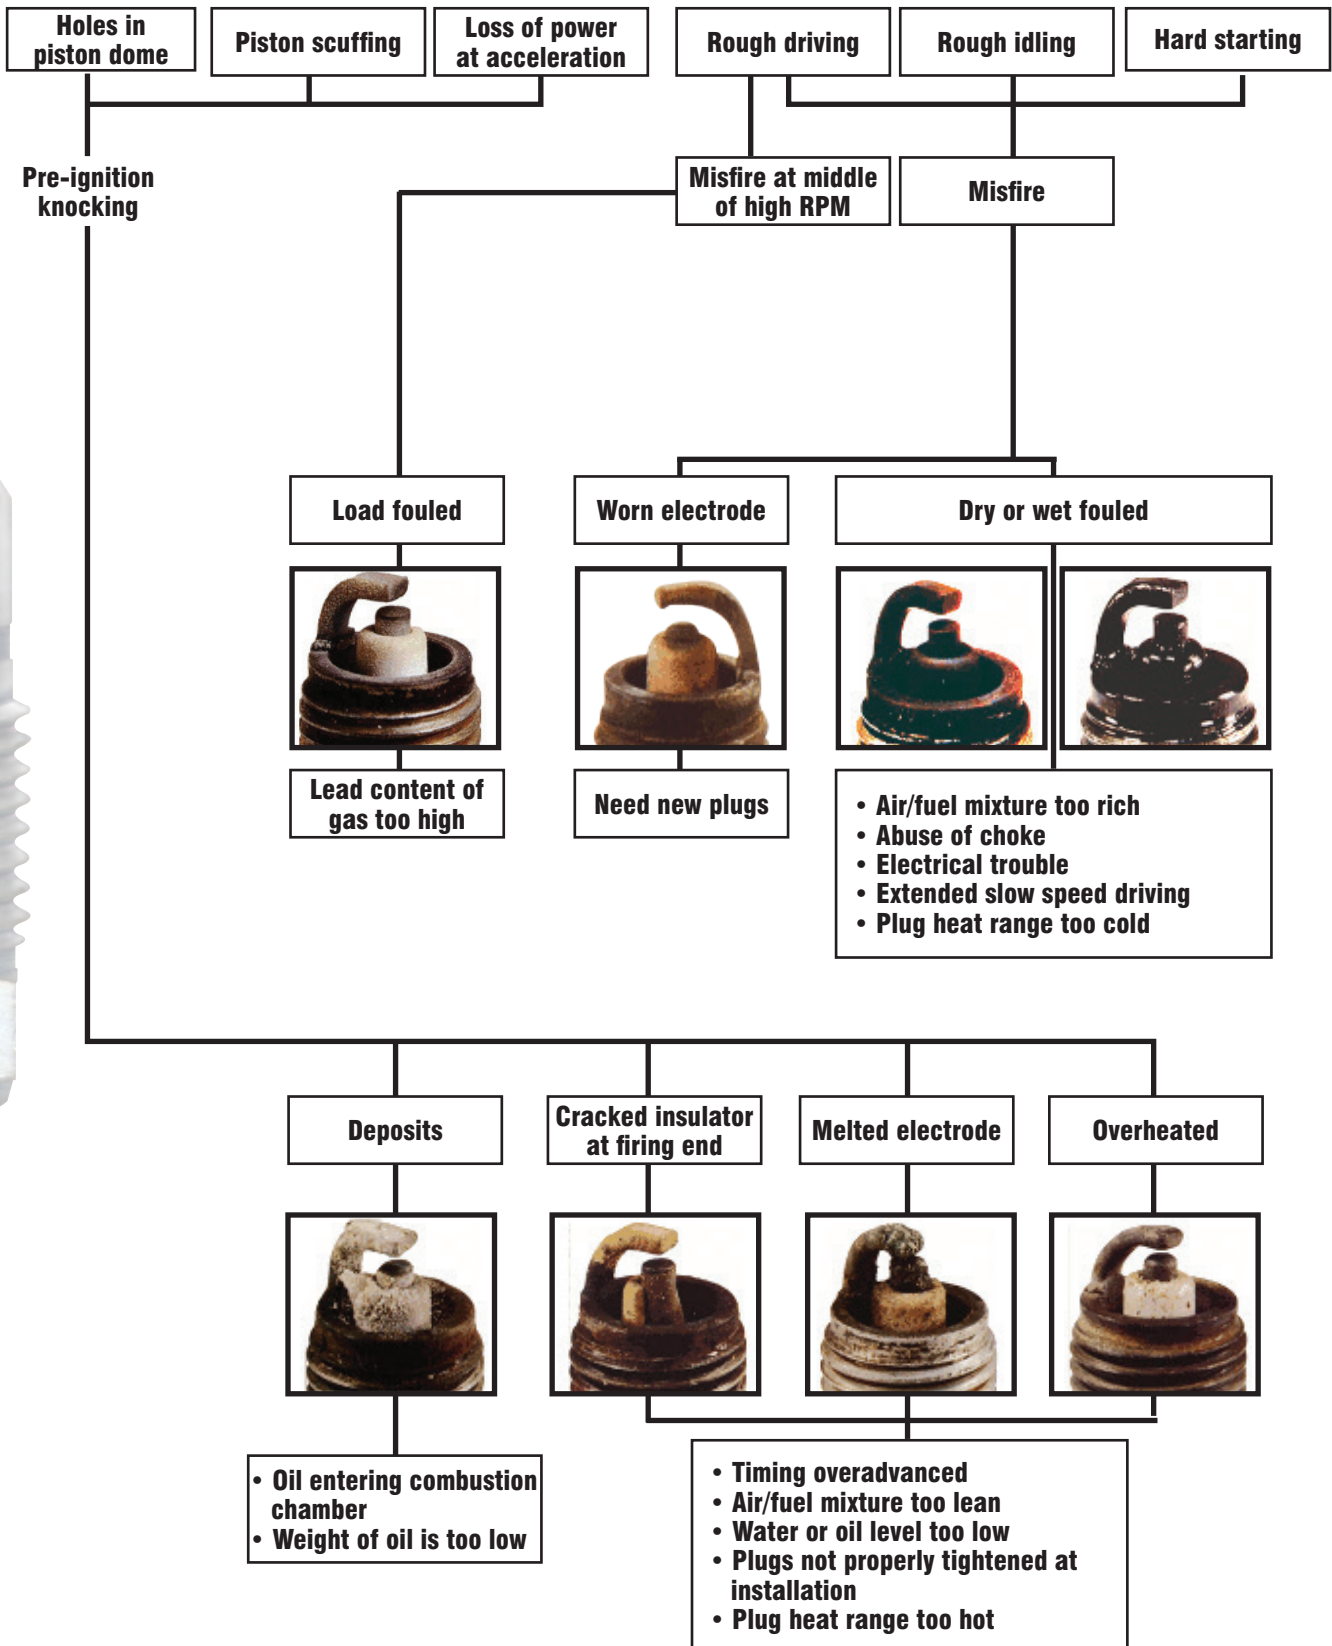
Holes in piston dome

Piston scuffing

Loss of power at acceleration

Rough driving

Rough idling

Hard starting

Pre-ignition knocking

Misfire at middle of high RPM

Misfire

Load fouled

Worn electrode

Dry or wet fouled

Lead content of gas too high

Need new plugs

• Air/fuel mixture too rich
• Abuse of choke
• Electrical trouble
• Extended slow speed driving
• Plug heat range too cold

Deposits

Cracked insulator at firing end

Melted electrode

Overheated

• Oil entering combustion chamber
• Weight of oil is too low

• Timing overadvanced
• Air/fuel mixture too lean
• Water or oil level too low
• Plugs not properly tightened at installation
• Plug heat range too hot